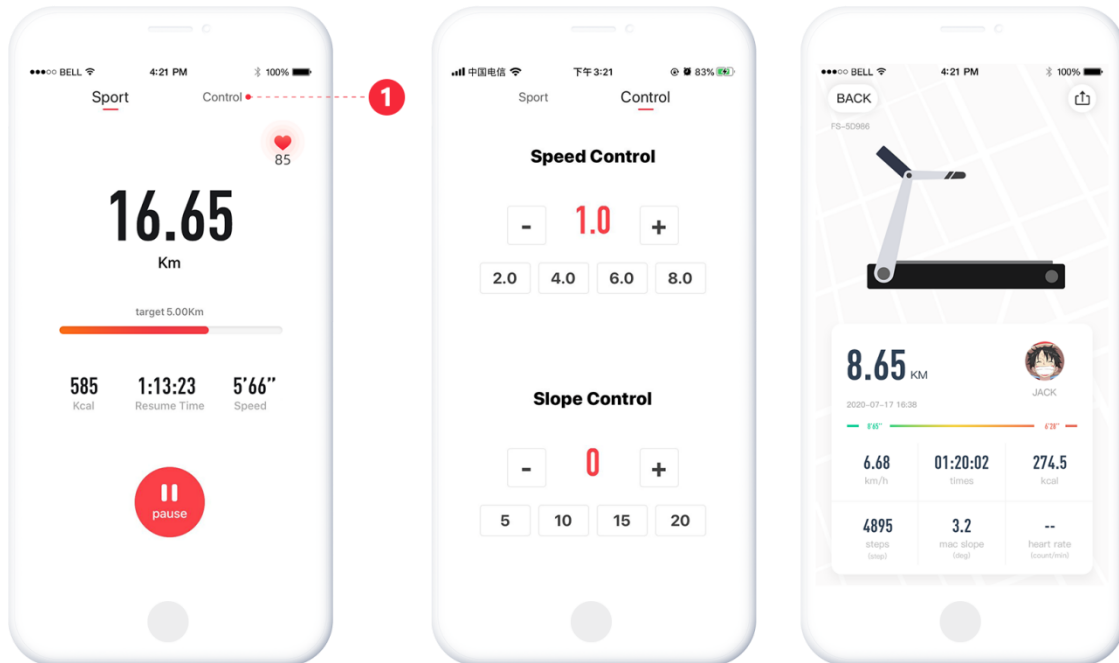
●●●○○ BELL 4:21 PM 100%

Sport Control

1

85

16.65

Km

target 5.00Km

585
Kcal

1:13:23
Resume Time

5'66''
Speed

pause

中国电信 下午3:21 83%

Sport Control

Speed Control

-
1.0
+

| 2.0 | 4.0 | 6.0 | 8.0 |
|---|---|---|---|

Slope Control

-
0
+

| 5 | 10 | 15 | 20 |
|---|---|---|---|

●●●○○ BELL 4:21 PM 100%

BACK

FS-5D986

8.65 KM

JACK

2020-07-17 16:38

6'45'' 6'28''

| 6.68<br>km/h | 01:20:02<br>times | 274.5<br>kcal |
|---|---|---|
| 4895<br>steps<br>(step) | 3.2<br>mac slope<br>(deg) | --<br>heart rate<br>(count/min) |